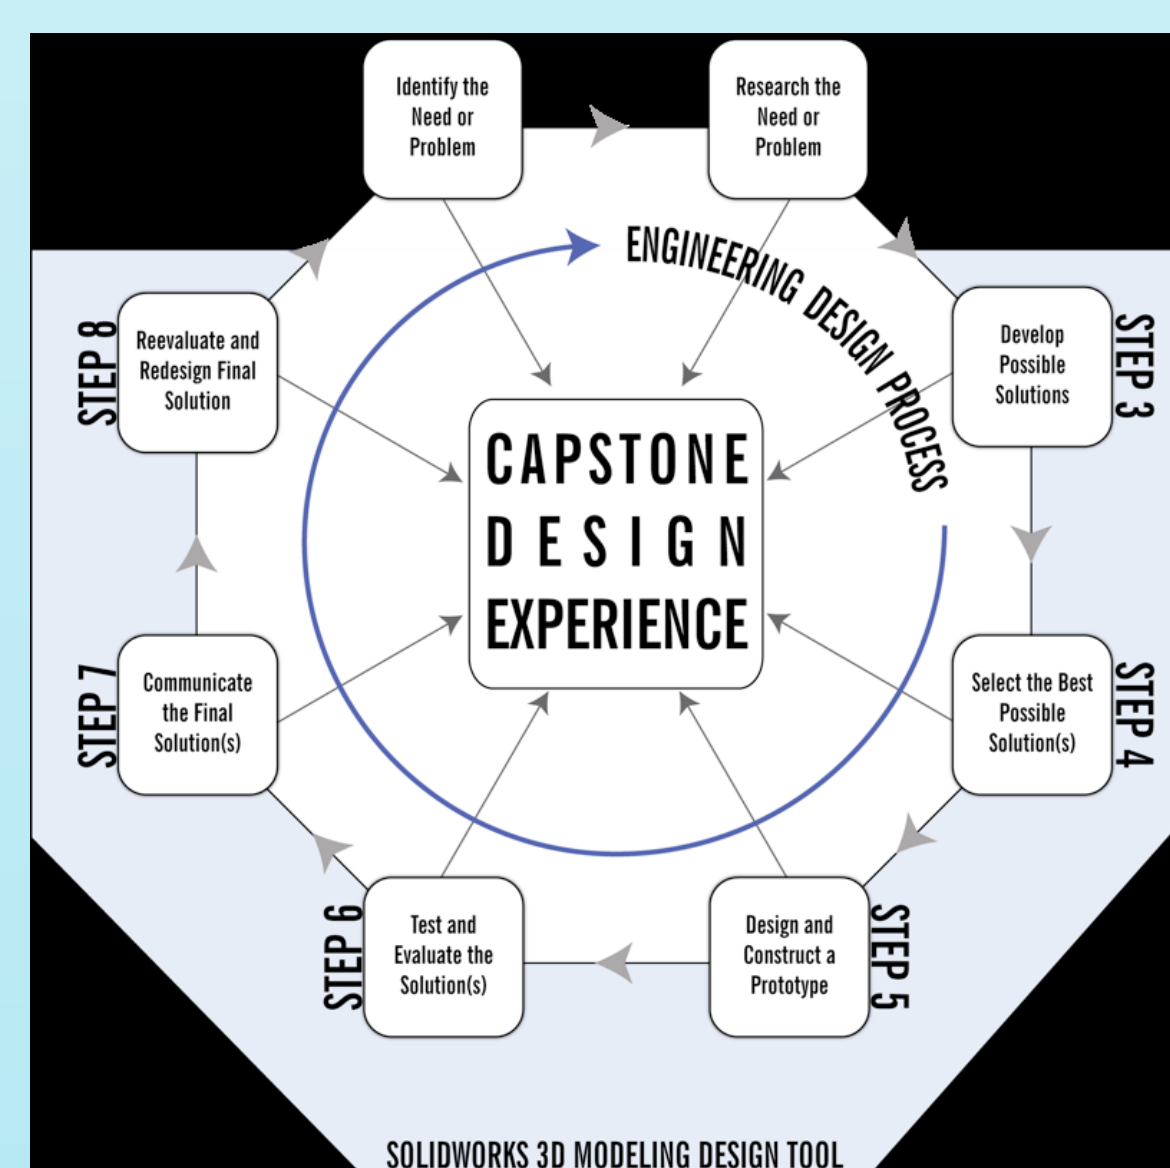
Identify the Need or Problem

Research the Need or Problem

ENGINEERING DESIGN PROCESS

STEP 3
Develop Possible Solutions

STEP 4
Select the Best Possible Solution(s)

STEP 5
Design and Construct a Prototype

STEP 6
Test and Evaluate the Solution(s)

STEP 7
Communicate the Final Solution(s)

STEP 8
Reevaluate and Redesign Final Solution

CAPSTONE DESIGN EXPERIENCE

SOLIDWORKS 3D MODELING DESIGN TOOL